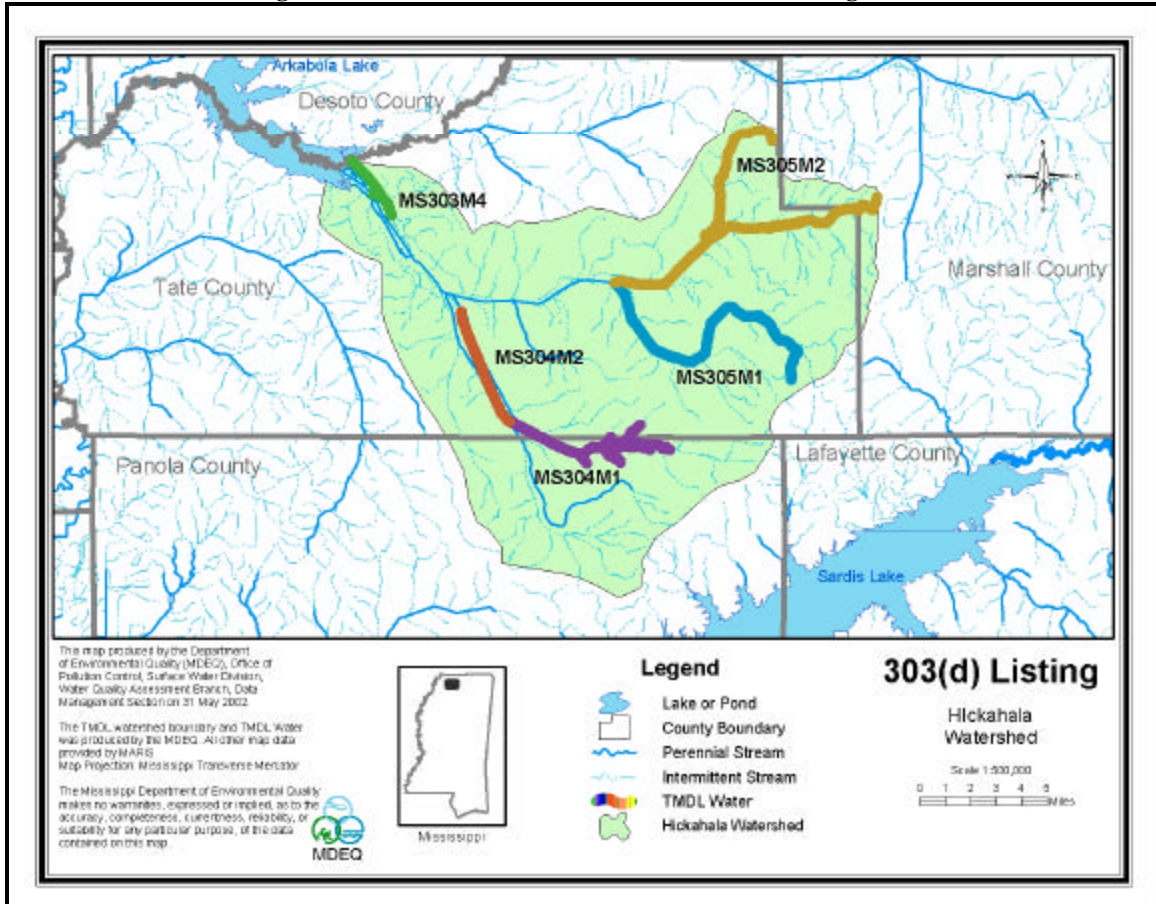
Arkabola Lake
Desoto County
MS303M4
MS305M2
Marshall County
Tate County
MS304M2
MS305M1
Panola County
Lafayette County
MS304M1
Sardis Lake

This map produced by the Department of Environmental Quality (MDEQ), Office of Pollution Control, Surface Water Division, Water Quality Assessment Branch, Data Management Section on 31 May 2002.

The TMDL watershed boundary and TMDL Water was produced by the MDEQ. All other map data provided by MARIS. Map Projection: Mississippi Transverse Mercator

The Mississippi Department of Environmental Quality makes no warranties, expressed or implied, as to the accuracy, completeness, currentness, reliability, or suitability for any particular purpose, of the data contained on this map.

MDEQ

Mississippi

Legend
Lake or Pond
County Boundary
Perennial Stream
Intermittent Stream
TMDL Water
Hickahala Watershed

303(d) Listing

Hickahala Watershed

Scale 1:500,000
0 1 2 3 4 5 Miles